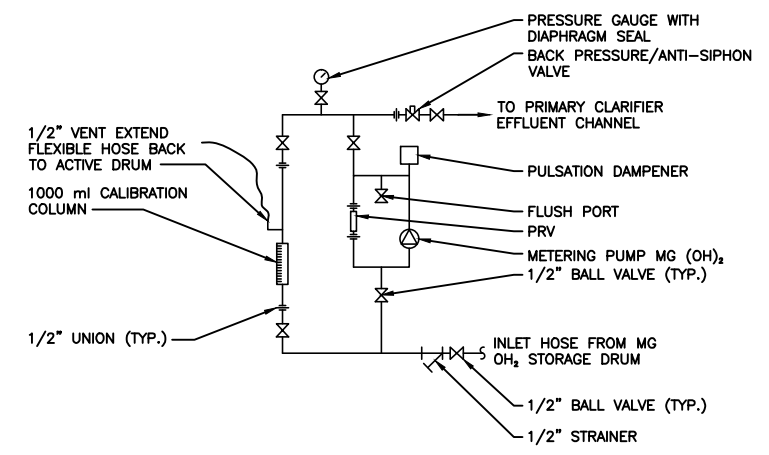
PRESSURE GAUGE WITH DIAPHRAGM SEAL

BACK PRESSURE/ANTI-SIPHON VALVE

TO PRIMARY CLARIFIER EFFLUENT CHANNEL

1/2" VENT EXTEND FLEXIBLE HOSE BACK TO ACTIVE DRUM

1000 ml CALIBRATION COLUMN

PULSATION DAMPENER

FLUSH PORT

PRV

METERING PUMP MG $(OH)_2$

1/2" BALL VALVE (TYP.)

1/2" UNION (TYP.)

INLET HOSE FROM MG $OH_2$ STORAGE DRUM

1/2" BALL VALVE (TYP.)

1/2" STRAINER